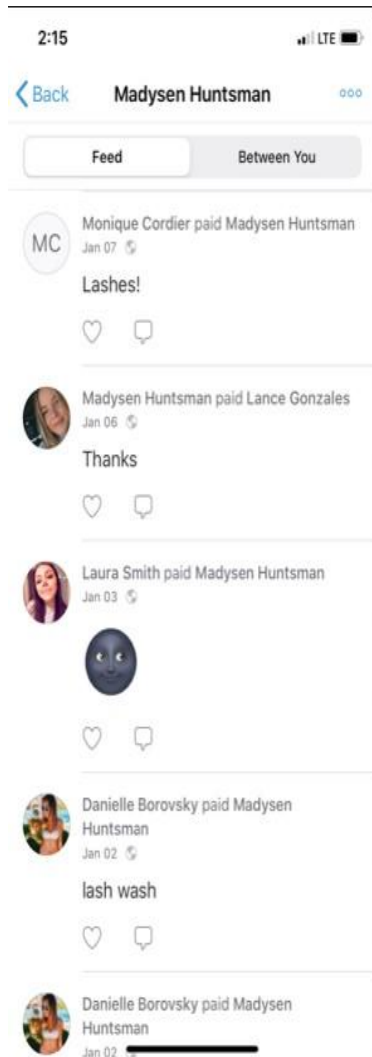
2:15

LTE

Back

Madysen Huntsman

Feed

Between You

MC

Monique Cordier paid Madysen Huntsman

Jan 07

Lashes!

Madysen Huntsman paid Lance Gonzales

Jan 06

Thanks

Laura Smith paid Madysen Huntsman

Jan 03

Danielle Borovsky paid Madysen Huntsman

Jan 02

lash wash

Danielle Borovsky paid Madysen Huntsman

Jan 02